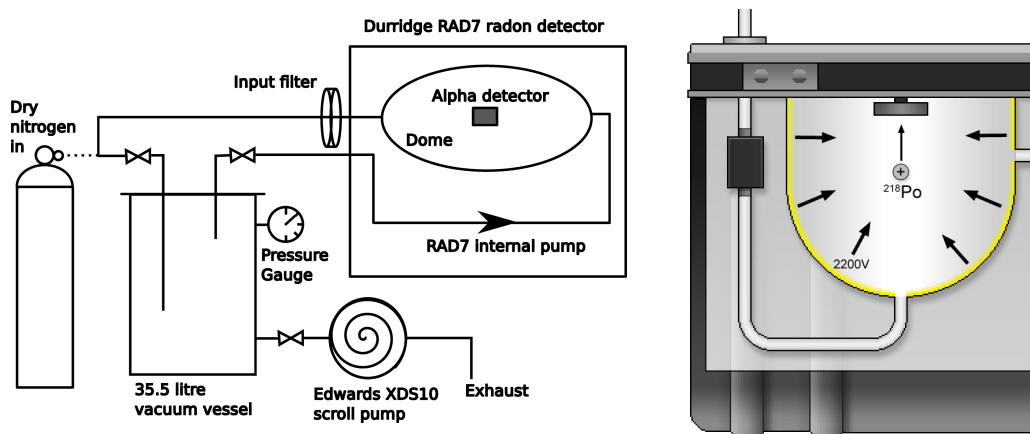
Durridge RAD7 radon detector

Input filter

Alpha detector

Dome

Dry nitrogen in

Pressure Gauge

RAD7 internal pump

35.5 litre vacuum vessel

Edwards XDS10 scroll pump

Exhaust

+

$^{218}$Po

2200V